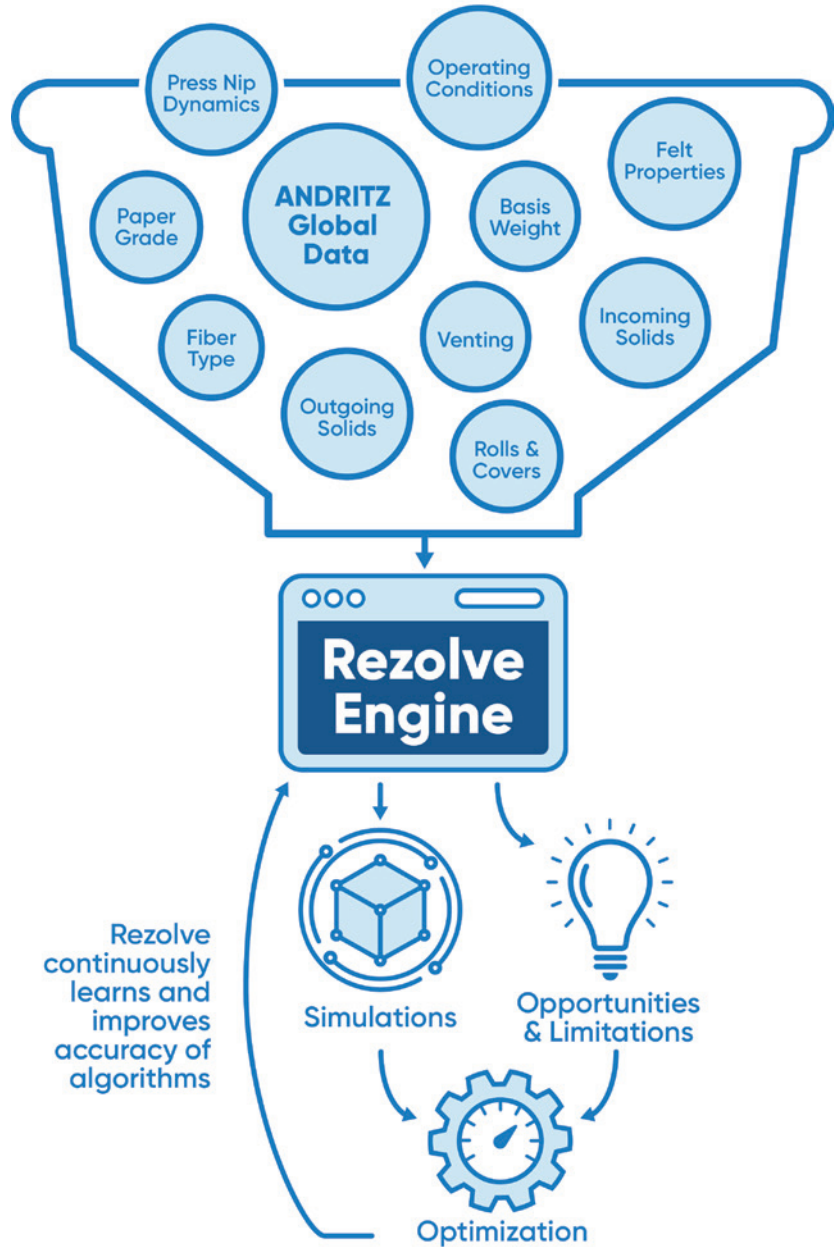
Press Nip Dynamics

Operating Conditions

Felt Properties

Paper Grade

ANDRITZ Global Data

Basis Weight

Fiber Type

Venting

Incoming Solids

Outgoing Solids

Rolls & Covers

Rezolve Engine

Rezolve continuously learns and improves accuracy of algorithms

Simulations

Opportunities & Limitations

Optimization